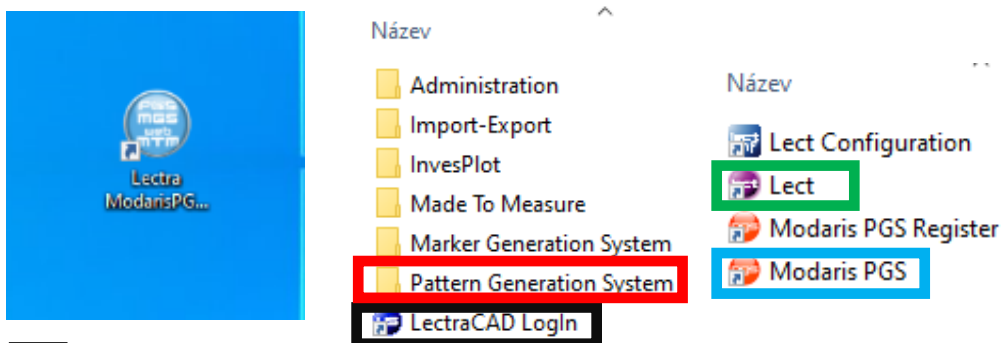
PGS
MGS
web
MTM

Lectra ModarisPG...

Název

Administration
Import-Export
InvesPlot
Made To Measure
Marker Generation System
Pattern Generation System
LectraCAD LogIn

Název

Lect Configuration
Lect
Modaris PGS Register
Modaris PGS